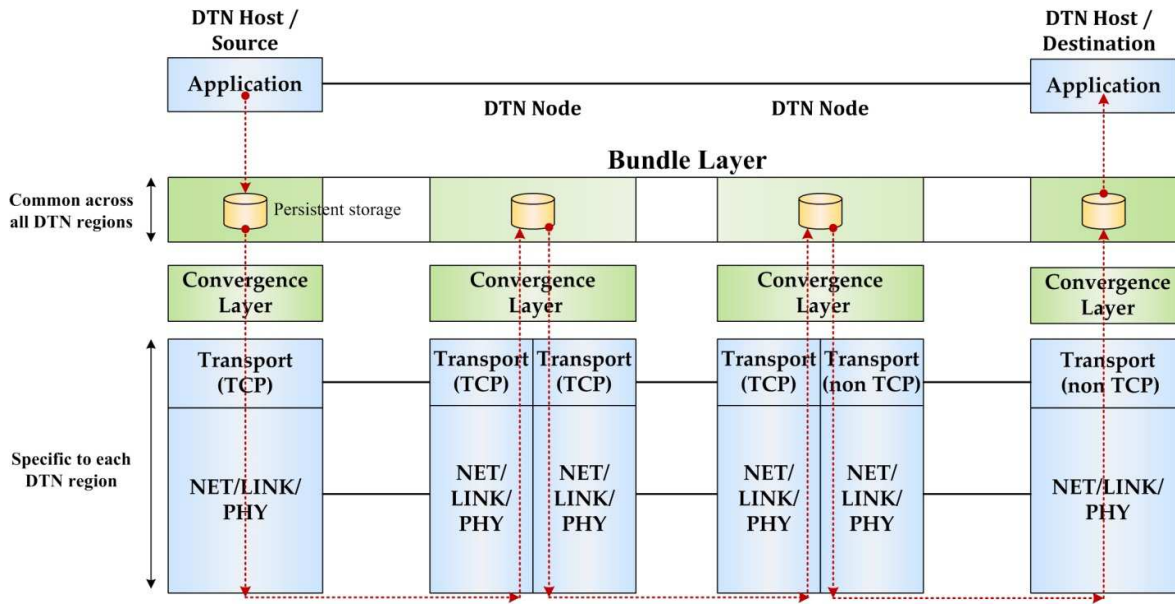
DTN Host / Source

DTN Host / Destination

Application

Application

DTN Node

DTN Node

Bundle Layer

Common across all DTN regions

Persistent storage

Convergence Layer

Convergence Layer

Convergence Layer

Convergence Layer

Transport (TCP)

Transport (TCP)

Transport (TCP)

Transport (TCP)

Transport (non TCP)

Transport (non TCP)

Specific to each DTN region

NET/LINK/PHY

NET/LINK/PHY

NET/LINK/PHY

NET/LINK/PHY

NET/LINK/PHY

NET/LINK/PHY